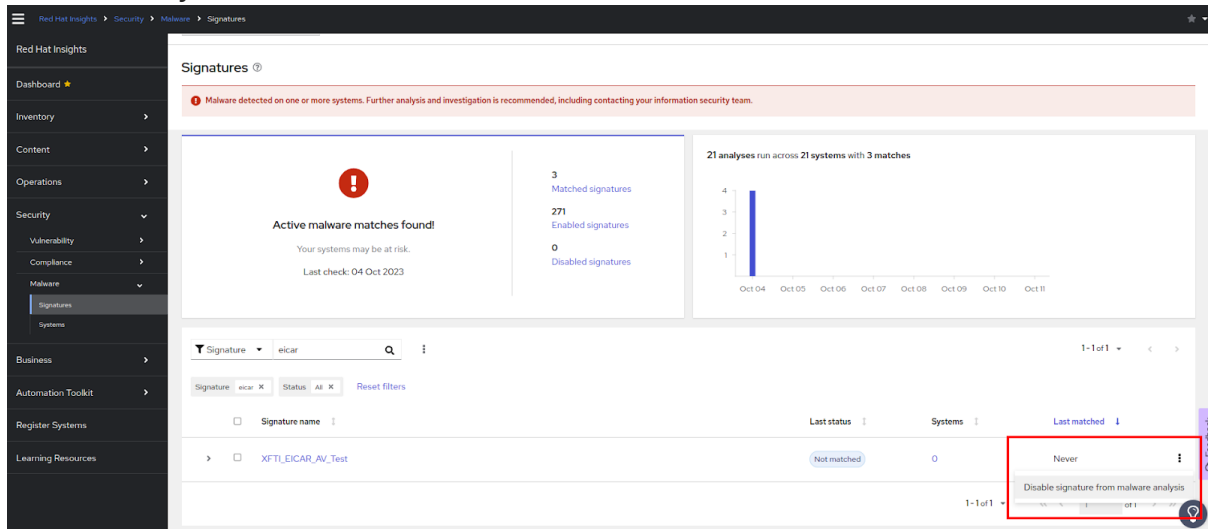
Red Hat Insights > Security > Malware > Signatures

Red Hat Insights

Dashboard ★

Inventory

Content

Operations

Security

Vulnerability

Compliance

Malware

Signatures

Systems

Business

Automation Toolkit

Register Systems

Learning Resources

Signatures

Malware detected on one or more systems. Further analysis and investigation is recommended, including contacting your information security team.

Active malware matches found!

Your systems may be at risk.

Last check: 04 Oct 2023

3
Matched signatures

271
Enabled signatures

0
Disabled signatures

21 analyses run across 21 systems with 3 matches

4
3
2
1

Oct 04 Oct 05 Oct 06 Oct 07 Oct 08 Oct 09 Oct 10 Oct 11

Signature eicar

Signature eicar × Status All × Reset filters

1 - 1 of 1

| | Signature name | Last status | Systems | Last matched ↓ |
|---|---|---|---|---|
| > | XFTI_EICAR_AV_Test | Not matched | 0 | Never |

Disable signature from malware analysis

1 - 1 of 1 1 of 1